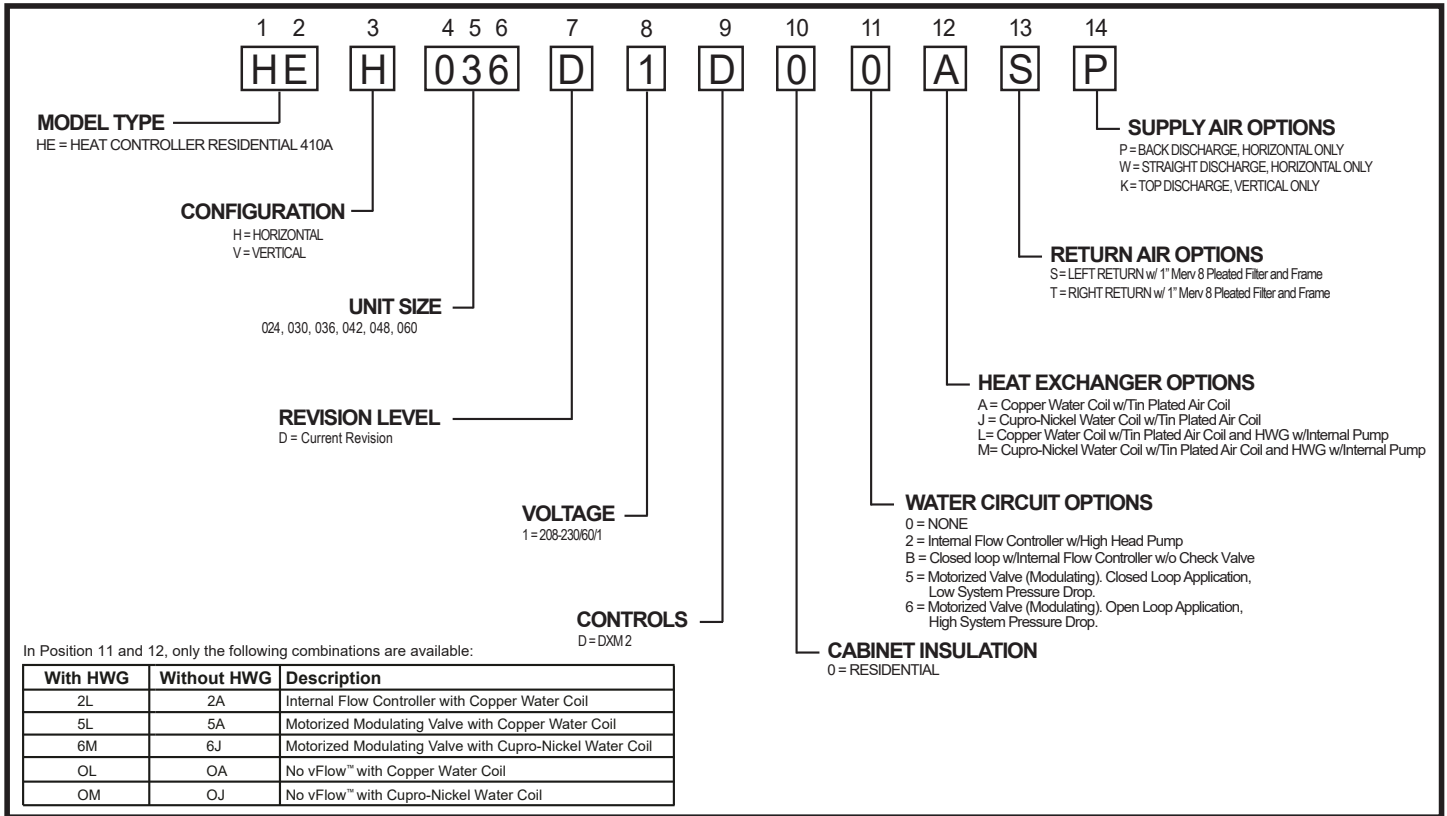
1 2 3 4 5 6 7 8 9 10 11 12 13 14

HE H 036 D 1 D 0 0 A S P

MODEL TYPE
HE = HEAT CONTROLLER RESIDENTIAL 410A

CONFIGURATION
H = HORIZONTAL
V = VERTICAL

UNIT SIZE
024, 030, 036, 042, 048, 060

REVISION LEVEL
D = Current Revision

VOLTAGE
1 = 208-230/60/1

CONTROLS
D = DXM 2

CABINET INSULATION
0 = RESIDENTIAL

WATER CIRCUIT OPTIONS
0 = NONE
2 = Internal Flow Controller w/High Head Pump
B = Closed loop w/Internal Flow Controller w/o Check Valve
5 = Motorized Valve (Modulating). Closed Loop Application, Low System Pressure Drop.
6 = Motorized Valve (Modulating). Open Loop Application, High System Pressure Drop.

HEAT EXCHANGER OPTIONS
A = Copper Water Coil w/Tin Plated Air Coil
J = Cupro-Nickel Water Coil w/Tin Plated Air Coil
L= Copper Water Coil w/Tin Plated Air Coil and HWG w/Internal Pump
M= Cupro-Nickel Water Coil w/Tin Plated Air Coil and HWG w/Internal Pump

RETURN AIR OPTIONS
S = LEFT RETURN w/ 1" Merv 8 Pleated Filter and Frame
T = RIGHT RETURN w/ 1" Merv 8 Pleated Filter and Frame

SUPPLY AIR OPTIONS
P = BACK DISCHARGE, HORIZONTAL ONLY
W = STRAIGHT DISCHARGE, HORIZONTAL ONLY
K = TOP DISCHARGE, VERTICAL ONLY

In Position 11 and 12, only the following combinations are available:

| With HWG | Without HWG | Description |
|---|---|---|
| 2L | 2A | Internal Flow Controller with Copper Water Coil |
| 5L | 5A | Motorized Modulating Valve with Copper Water Coil |
| 6M | 6J | Motorized Modulating Valve with Cupro-Nickel Water Coil |
| OL | OA | No vFlow™ with Copper Water Coil |
| OM | OJ | No vFlow™ with Cupro-Nickel Water Coil |